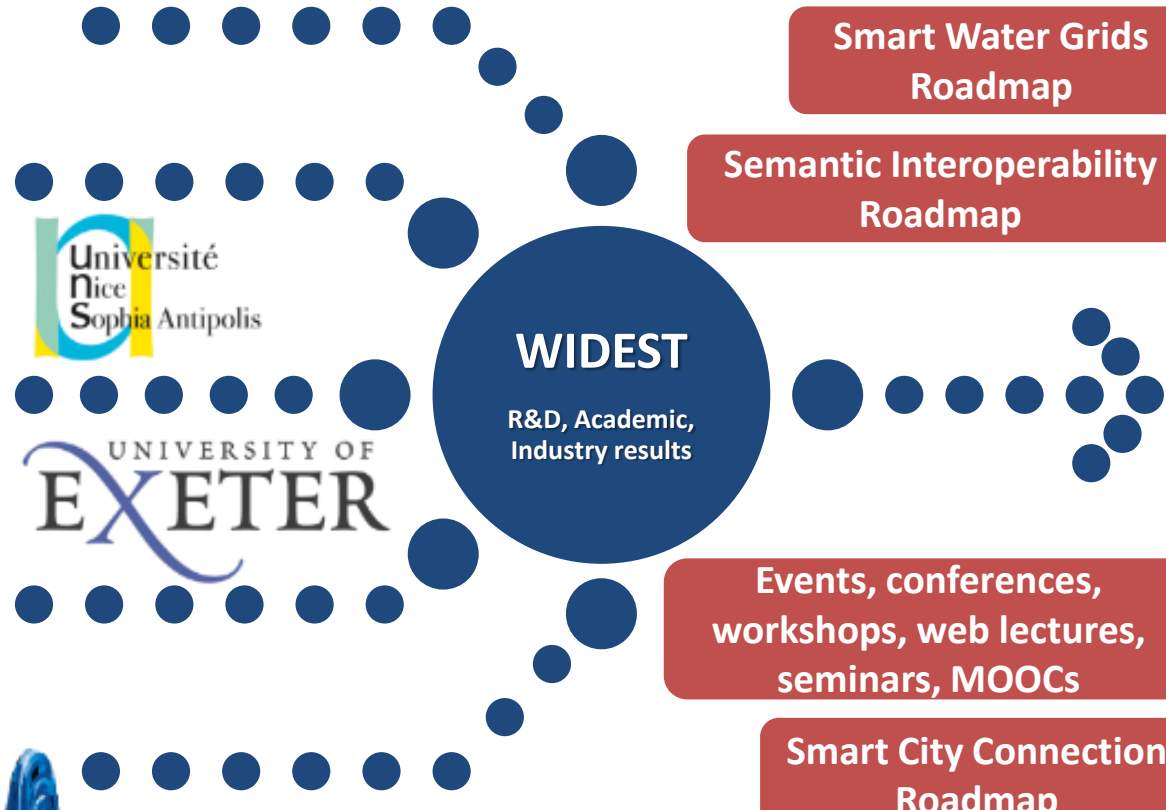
Smart Water Grids Roadmap

Semantic Interoperability Roadmap

Université Nice Sophia Antipolis

WIDEST

R&D, Academic, Industry results

UNIVERSITY OF EXETER

Events, conferences, workshops, web lectures, seminars, MOOCs

Smart City Connection Roadmap